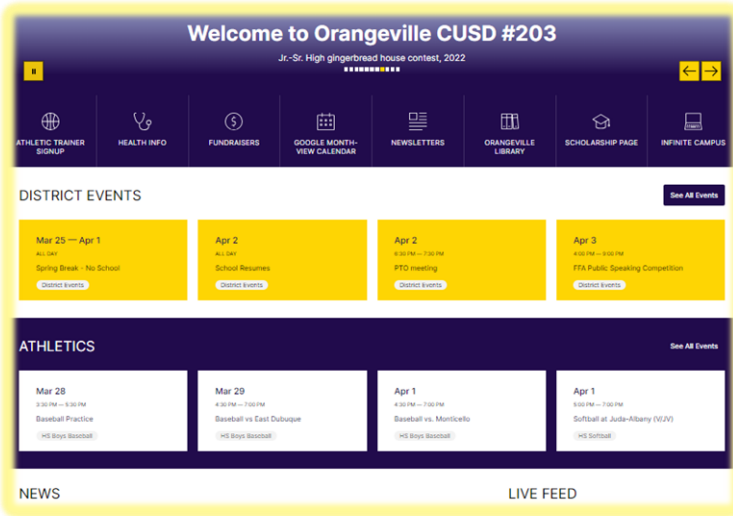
Welcome to Orangeville CUSD #203

Jr.-Sr. High gingerbread house contest, 2022

ATHLETIC TRAINER SIGNUP

HEALTH INFO

FUNDRAISERS

GOOGLE MONTH-VIEW CALENDAR

NEWSLETTERS

ORANGEVILLE LIBRARY

SCHOLARSHIP PAGE

INFINITE CAMPUS

DISTRICT EVENTS

See All Events

Mar 25 — Apr 1
ALL DAY
Spring Break - No School
District Events

Apr 2
ALL DAY
School Resumes
District Events

Apr 2
6:30 PM — 7:00 PM
PTO meeting
District Events

Apr 3
4:00 PM — 9:00 PM
FFA Public Speaking Competition
District Events

ATHLETICS

See All Events

Mar 28
3:30 PM — 5:30 PM
Baseball Practice
HS Boys Baseball

Mar 29
4:30 PM — 7:00 PM
Baseball vs East Dubuque
HS Boys Baseball

Apr 1
4:30 PM — 7:00 PM
Baseball vs. Monticello
HS Boys Baseball

Apr 1
5:00 PM — 7:00 PM
Softball at Juda-Albany (VIJV)
HS Softball

NEWS

LIVE FEED